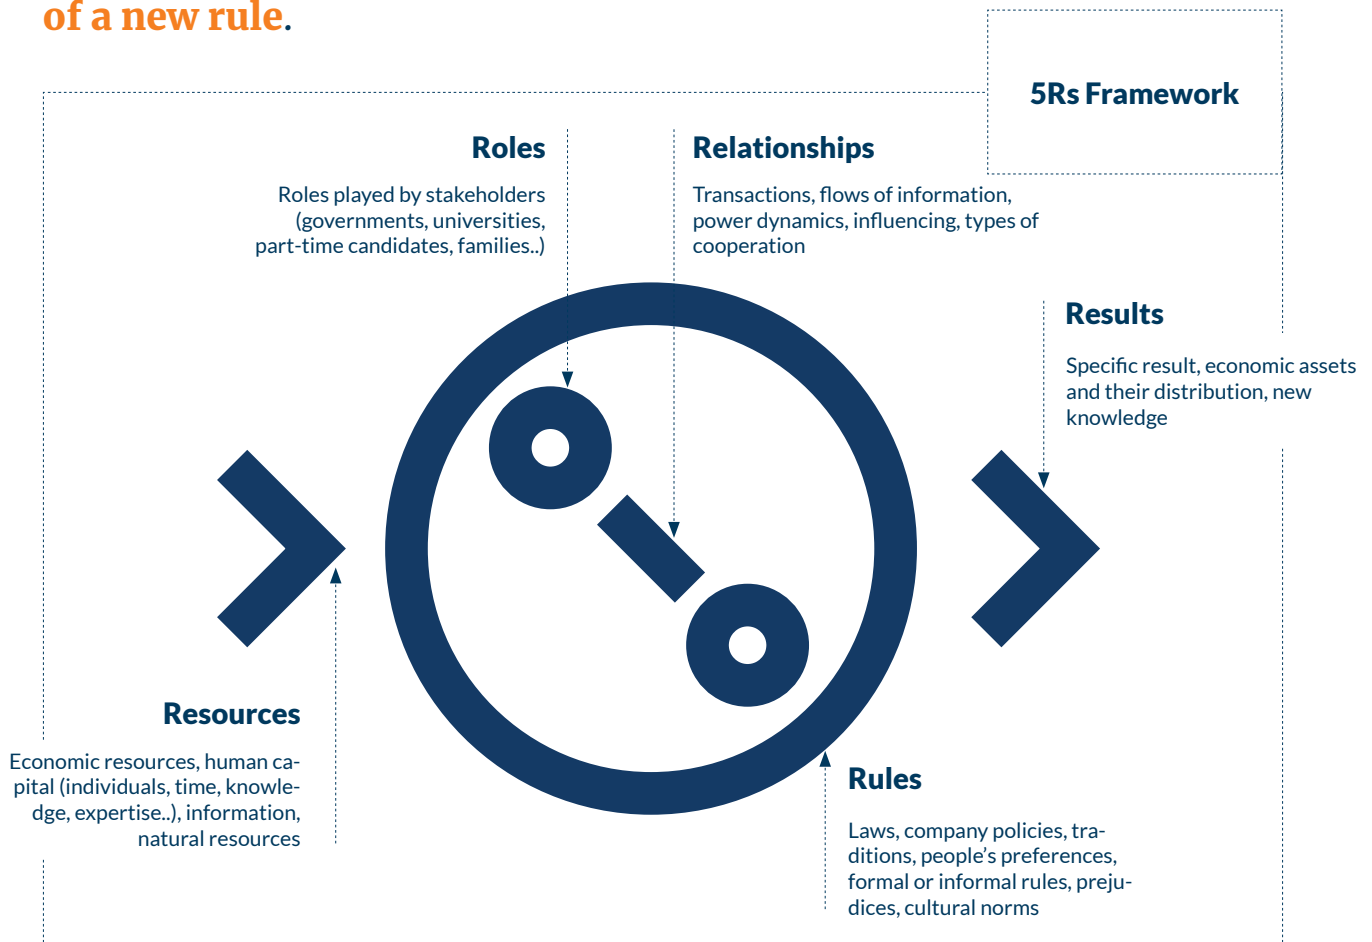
of a new rule.

5Rs Framework

Roles

Roles played by stakeholders (governments, universities, part-time candidates, families..)

Relationships

Transactions, flows of information, power dynamics, influencing, types of cooperation

Results

Specific result, economic assets and their distribution, new knowledge

Resources

Economic resources, human capital (individuals, time, knowledge, expertise..), information, natural resources

Rules

Laws, company policies, traditions, people's preferences, formal or informal rules, prejudices, cultural norms